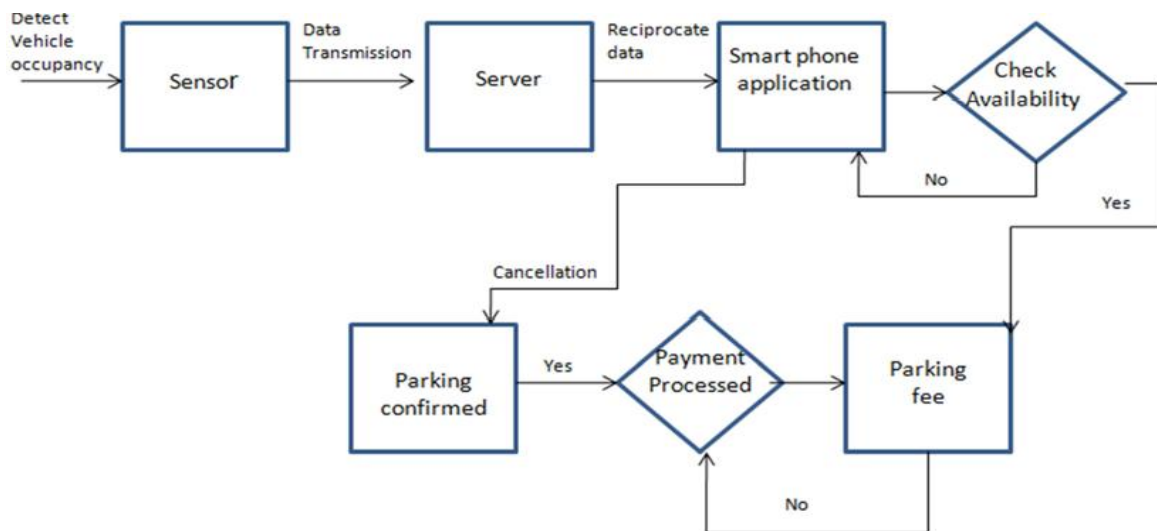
Detect Vehicle occupancy

Sensor

Data Transmission

Server

Reciprocate data

Smart phone application

Check Availability

No

Yes

Cancellation

Parking confirmed

Yes

Payment Processed

Parking fee

No